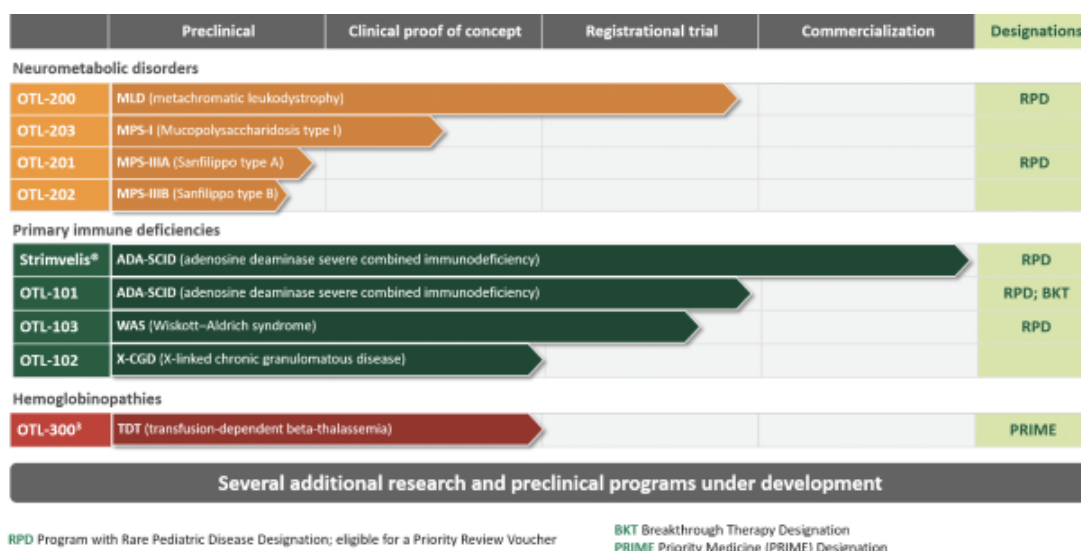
| | Preclinical | Clinical proof of concept | Registrational trial | Commercialization | Designations |
|---|---|---|---|---|---|
| **Neurometabolic disorders** | | | | | |
| OTL-200 | MLD (metachromatic leukodystrophy) | | | | RPD |
| OTL-203 | MPS-I (Mucopolysaccharidosis type I) | | | | |
| OTL-201 | MPS-IIIA (Sanfilippo type A) | | | | RPD |
| OTL-202 | MPS-IIIB (Sanfilippo type B) | | | | |
| **Primary immune deficiencies** | | | | | |
| Strimvelis® | ADA-SCID (adenosine deaminase severe combined immunodeficiency) | | | | RPD |
| OTL-101 | ADA-SCID (adenosine deaminase severe combined immunodeficiency) | | | | RPD; BKT |
| OTL-103 | WAS (Wiskott–Aldrich syndrome) | | | | RPD |
| OTL-102 | X-CGD (X-linked chronic granulomatous disease) | | | | |
| **Hemoglobinopathies** | | | | | |
| OTL-300$^{1}$ | TDT (transfusion-dependent beta-thalassemia) | | | | PRIME |

Several additional research and preclinical programs under development

RPD Program with Rare Pediatric Disease Designation; eligible for a Priority Review Voucher

BKT Breakthrough Therapy Designation
PRIME Priority Medicine (PRIME) Designation